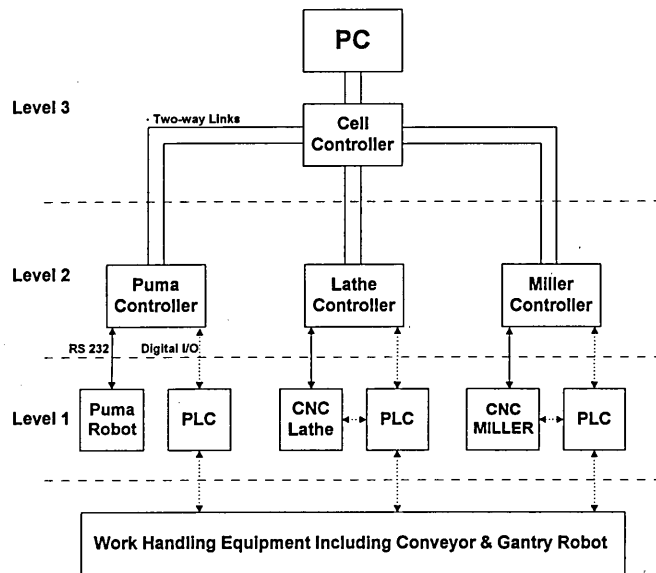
PC

Level 3

Two-way Links

Cell Controller

Level 2

Puma Controller

Lathe Controller

Miller Controller

RS 232

Digital I/O

Level 1

Puma Robot

PLC

CNC Lathe

PLC

CNC MILLER

PLC

Work Handling Equipment Including Conveyor & Gantry Robot